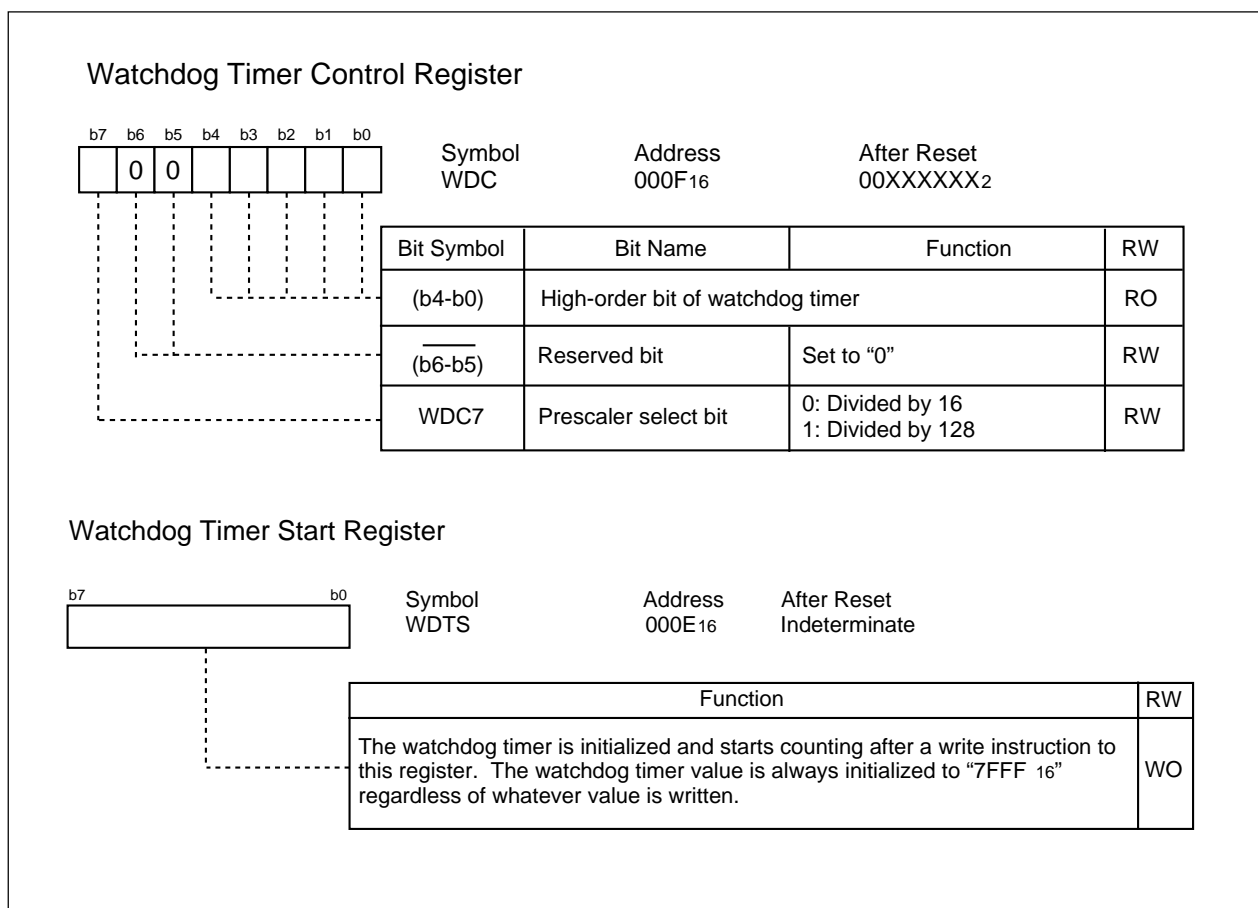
Watchdog Timer Control Register

b7 b6 b5 b4 b3 b2 b1 b0

0 0

Symbol
WDC

Address
$000F_{16}$

After Reset
$00XXXXXX_2$

| Bit Symbol | Bit Name | Function | RW |
|---|---|---|---|
| (b4-b0) | High-order bit of watchdog timer | | RO |
| $\overline{(b6\text{-}b5)}$ | Reserved bit | Set to "0" | RW |
| WDC7 | Prescaler select bit | 0: Divided by 16<br>1: Divided by 128 | RW |

Watchdog Timer Start Register

b7 b0

Symbol
WDTS

Address
$000E_{16}$

After Reset
Indeterminate

| Function | RW |
|---|---|
| The watchdog timer is initialized and starts counting after a write instruction to this register. The watchdog timer value is always initialized to "$7FFF_{16}$" regardless of whatever value is written. | WO |